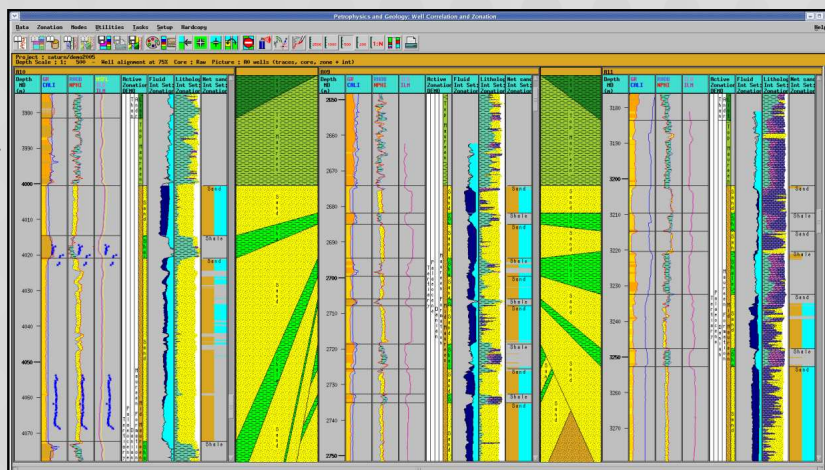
Petrophysics and Geology: Well Correlation and Zonation

Data Zonation Nodes Utilities Tasks Setup Hardcopy

Help

Project : saturn/demo2005
Depth Scale : 1: 500 Well alignment at 75% Core : Raw Picture : 00 wells (traces, core, zone + int)

B10

Depth MD (m)

GR CALI

RHOB NPHI

RDPS ILM

Active Zonation DEMO

Fluid Int Set Zonation

Litholog Int Set Zonation

Net sand Int Set Zonation

3980

3990

4000

4010

4020

4030

4040

4050

4060

4070

Sand

Shale

Sand

Sand

Shale

B09

Depth MD (m)

GR CALI

RHOB NPHI

ILM

Active Zonation DEMO

Fluid Int Set Zonation

Litholog Int Set Zonation

Net sand Int Set Zonation

2650

2660

2670

2680

2690

2700

2710

2720

2730

2740

2750

Sand

Shale

Sand

Sand

Shale

Sand

Shale

Sand

Shale

Sand

Sand

Sand

Sand

B11

Depth MD (m)

GR CALI

RHOB NPHI

ILM

Active Zonation DEMO

Fluid Int Set Zonation

Litholog Int Set Zonation

Net sand Int Set Zonation

3180

3190

3200

3210

3220

3230

3240

3250

3260

3270

Sand

Shale

Sand

Shale

Sand

Shale

Sand

Shale

Sand